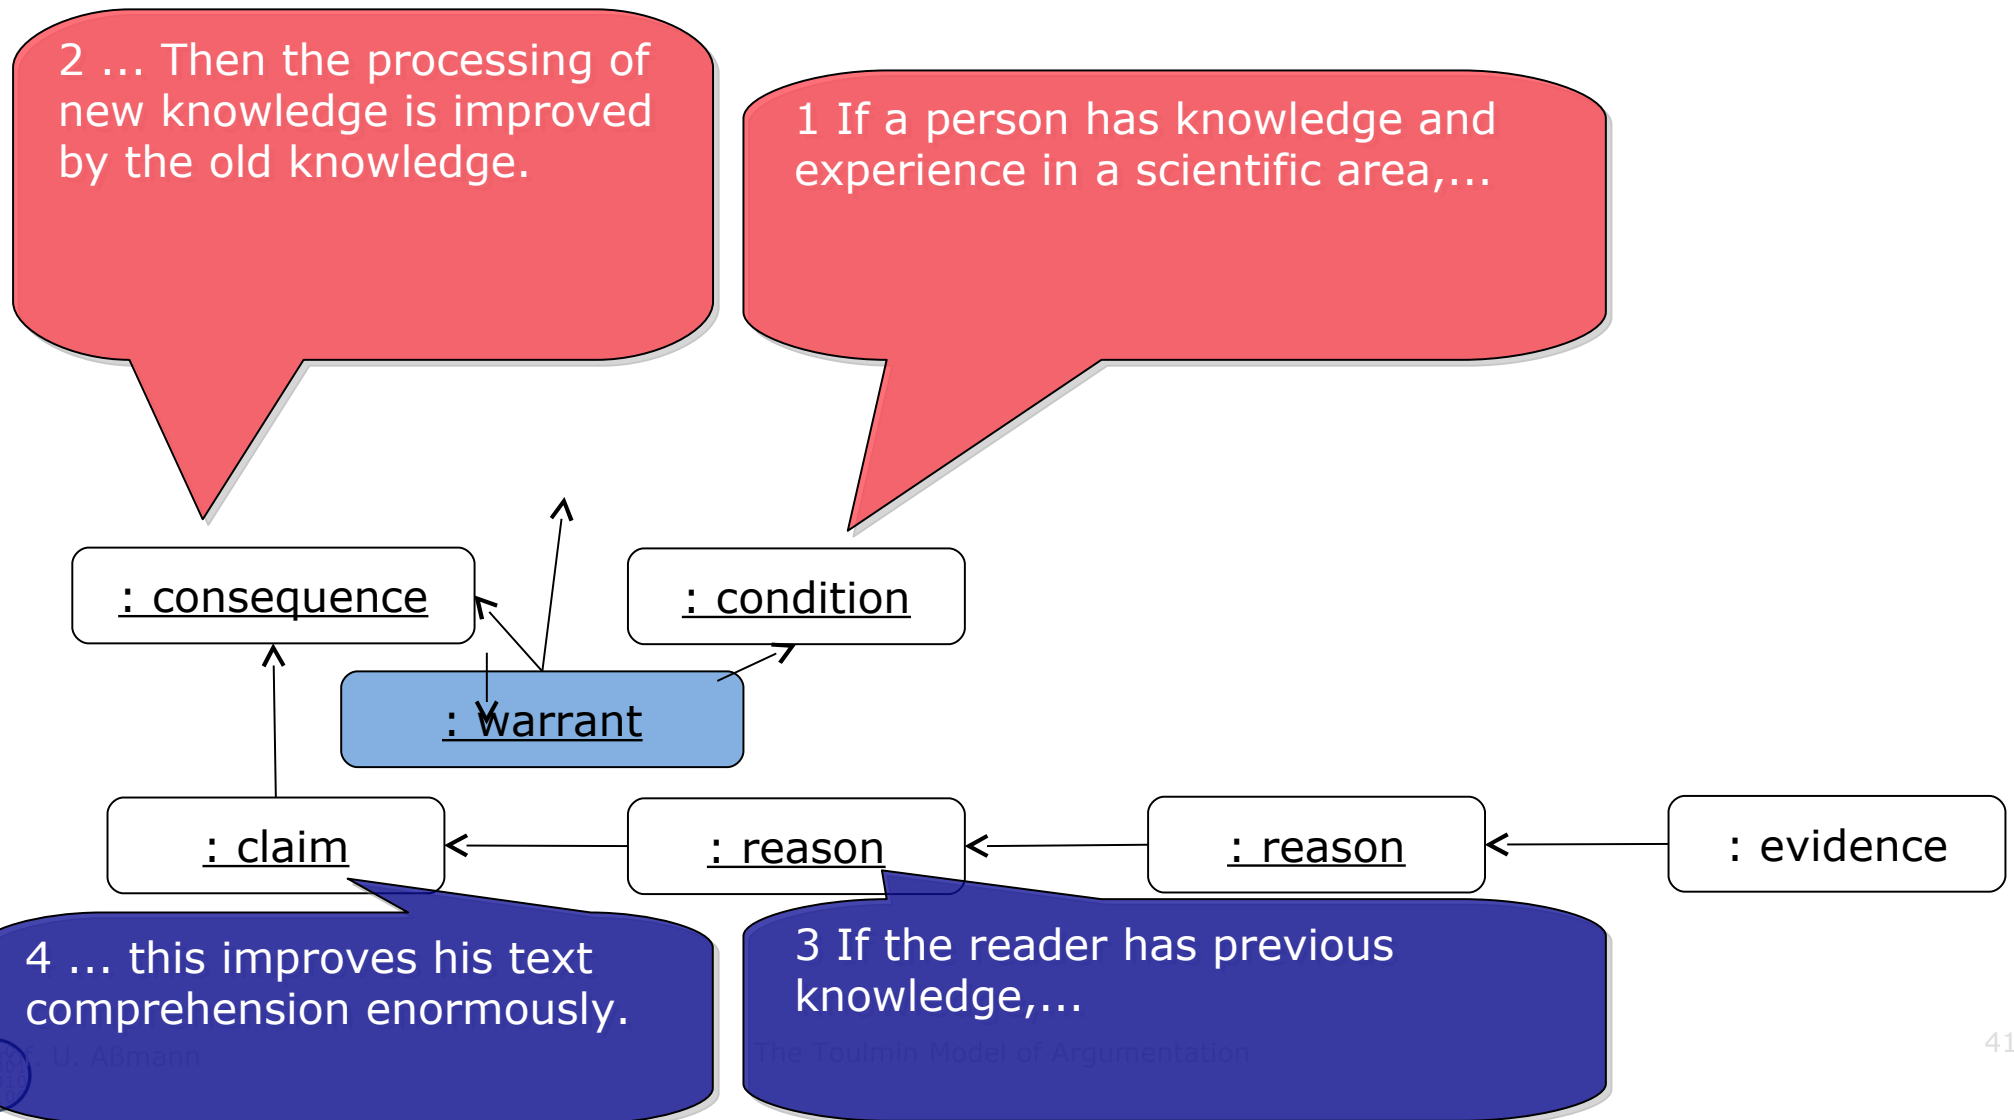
2 ... Then the processing of new knowledge is improved by the old knowledge.

1 If a person has knowledge and experience in a scientific area,...

: consequence

: condition

: warrant

: claim

: reason

: reason

: evidence

4 ... this improves his text comprehension enormously.

3 If the reader has previous knowledge,...

© U. Aßmann

The Toulmin Model of Argumentation

41